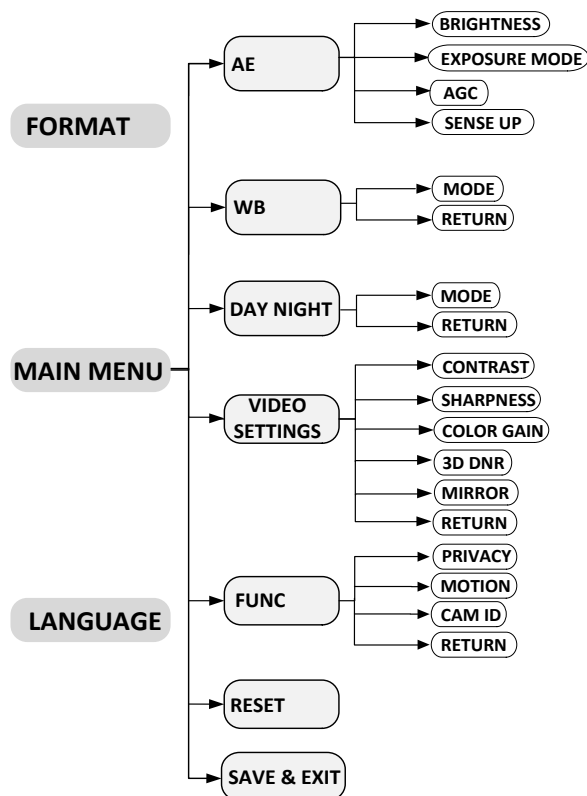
FORMAT

MAIN MENU

LANGUAGE

AE

BRIGHTNESS

EXPOSURE MODE

AGC

SENSE UP

WB

MODE

RETURN

DAY NIGHT

MODE

RETURN

VIDEO SETTINGS

CONTRAST

SHARPNESS

COLOR GAIN

3D DNR

MIRROR

RETURN

FUNC

PRIVACY

MOTION

CAM ID

RETURN

RESET

SAVE & EXIT